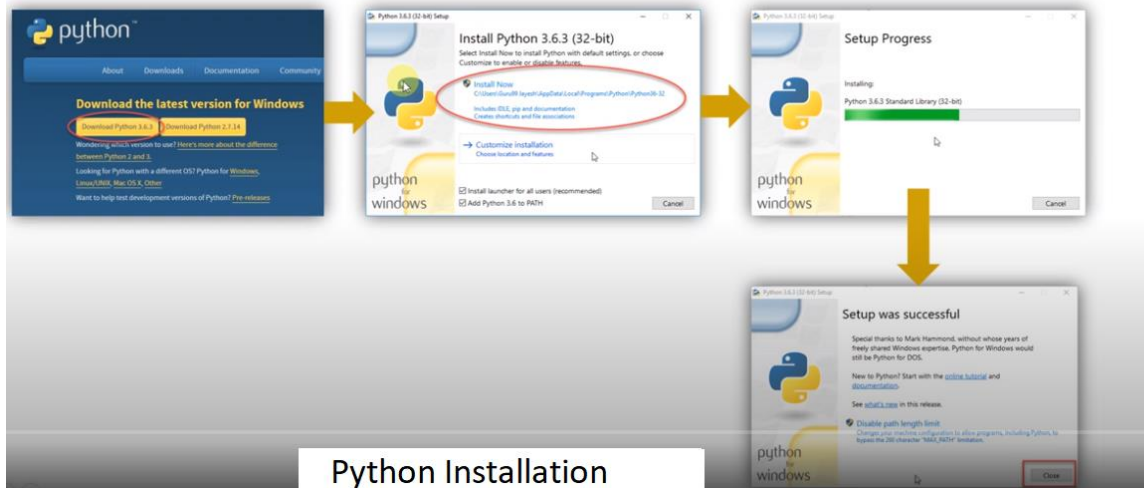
python™

About Downloads Documentation Community

Download the latest version for Windows

Download Python 3.6.3 Download Python 2.7.14

Wondering which version to use? Here's more about the difference between Python 2 and 3.

Looking for Python with a different OS? Python for Windows, Linux/UNIX, Mac OS X, Other

Want to help test development versions of Python? Pre-releases

Python 3.6.3 (32-bit) Setup

Install Python 3.6.3 (32-bit)

Select Install Now to install Python with default settings, or choose Customize to enable or disable features.

Install Now
C:\Users\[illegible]\AppData\Local\Programs\Python\Python36-32

Includes IDLE, pip and documentation
Creates shortcuts and file associations

→ Customize installation
Choose location and features

python for windows

Install launcher for all users (recommended)
Add Python 3.6 to PATH

Cancel

Python 3.6.3 (32-bit) Setup

Setup Progress

Installing:

Python 3.6.3 Standard Library (32-bit)

python for windows

Cancel

Python 3.6.3 (32-bit) Setup

Setup was successful

Special thanks to Mark Hammond, without whose years of freely shared Windows expertise, Python for Windows would still be Python for DOS.

New to Python? Start with the online tutorial and documentation.

See what's new in this release.

Disable path length limit
Changes your machine configuration to allow programs, including Python, to bypass the 260 character "MAX_PATH" limitation.

python for windows

Close

Python Installation